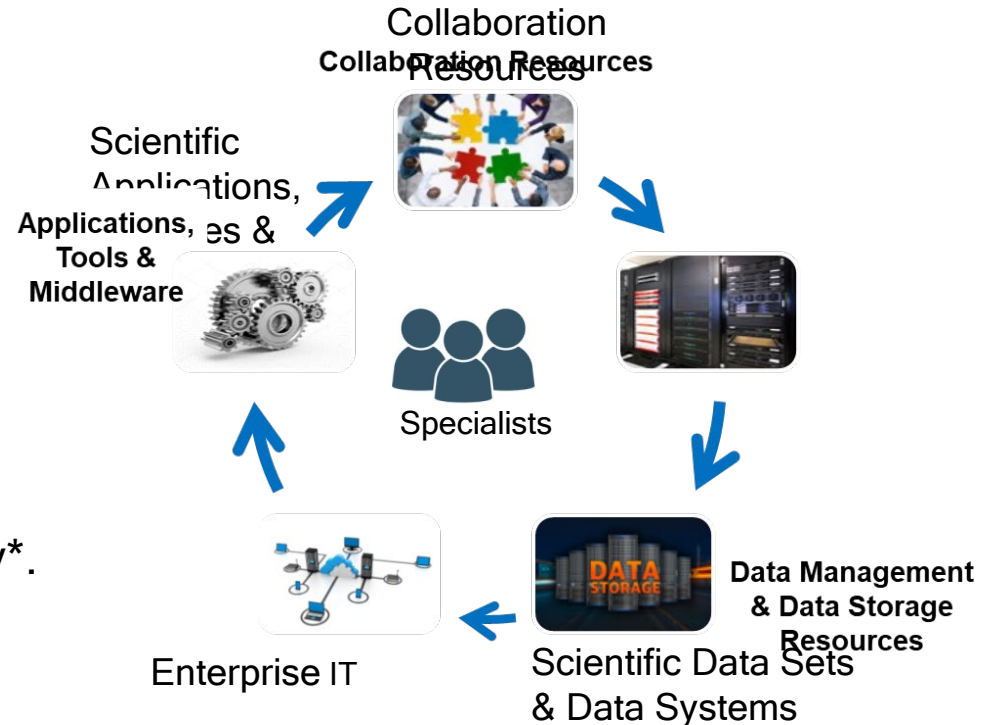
Collaboration Resources

Collaboration Resources

Scientific Applications, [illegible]es &

Applications, Tools & Middleware

Specialists

DATA STORAGE

Data Management & Data Storage Resources

Scientific Data Sets & Data Systems

Enterprise IT

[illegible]y*.